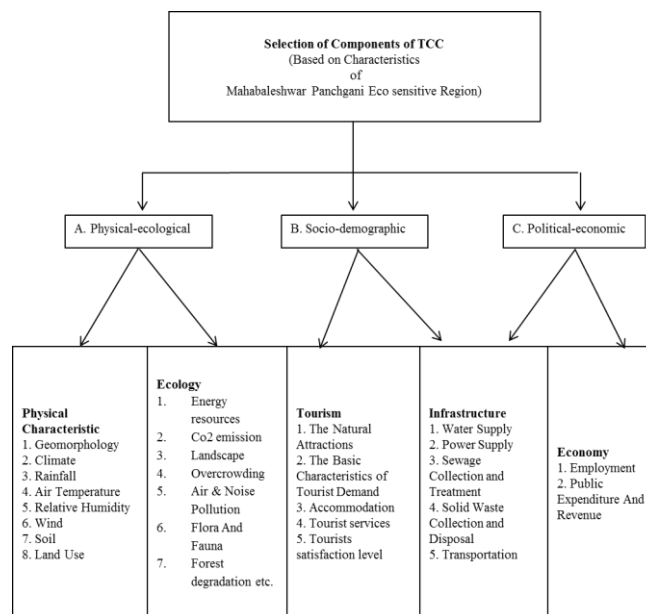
Selection of Components of TCC
(Based on Characteristics
of
Mahabaleshwar Panchgani Eco sensitive Region)

A. Physical-ecological

B. Socio-demographic

C. Political-economic

Physical Characteristic
1. Geomorphology
2. Climate
3. Rainfall
4. Air Temperature
5. Relative Humidity
6. Wind
7. Soil
8. Land Use

Ecology
1. Energy resources
2. Co2 emission
3. Landscape
4. Overcrowding
5. Air & Noise Pollution
6. Flora And Fauna
7. Forest degradation etc.

Tourism
1. The Natural Attractions
2. The Basic Characteristics of Tourist Demand
3. Accommodation
4. Tourist services
5. Tourists satisfaction level

Infrastructure
1. Water Supply
2. Power Supply
3. Sewage Collection and Treatment
4. Solid Waste Collection and Disposal
5. Transportation

Economy
1. Employment
2. Public Expenditure And Revenue